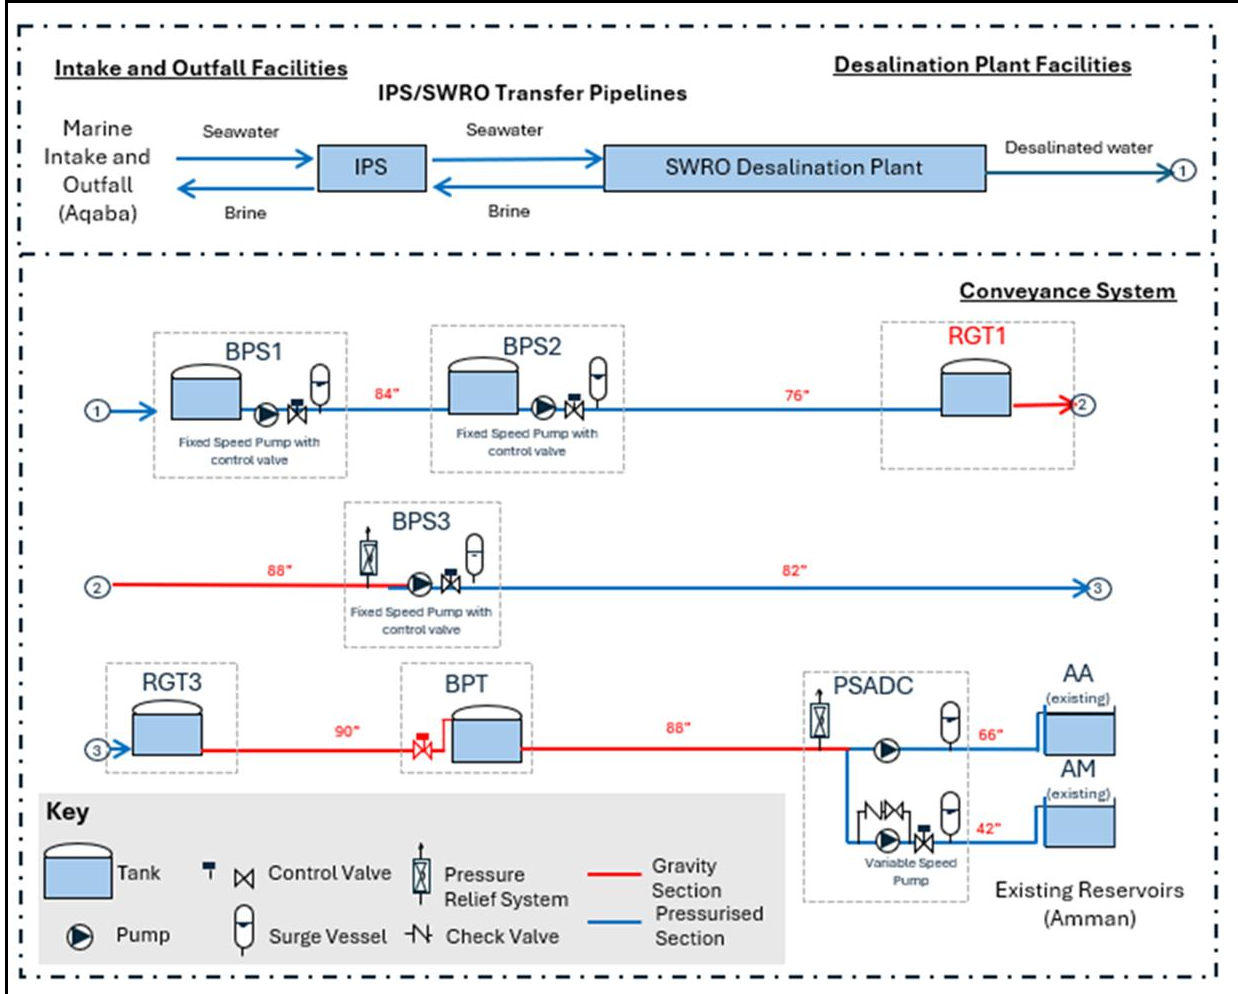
Intake and Outfall Facilities

Desalination Plant Facilities

IPS/SWRO Transfer Pipelines

Marine Intake and Outfall (Aqaba)

Seawater

Brine

IPS

Seawater

Brine

SWRO Desalination Plant

Desalinated water

1

Conveyance System

BPS1

1

Fixed Speed Pump with control valve

84"

BPS2

Fixed Speed Pump with control valve

76"

RGT1

2

BPS3

2

88"

Fixed Speed Pump with control valve

82"

3

RGT3

3

90"

BPT

88"

PSADC

AA

(existing)

66"

AM

(existing)

42"

Variable Speed Pump

Existing Reservoirs (Amman)

Key

Tank

Pump

Control Valve

Surge Vessel

Pressure Relief System

Check Valve

Gravity Section

Pressurised Section